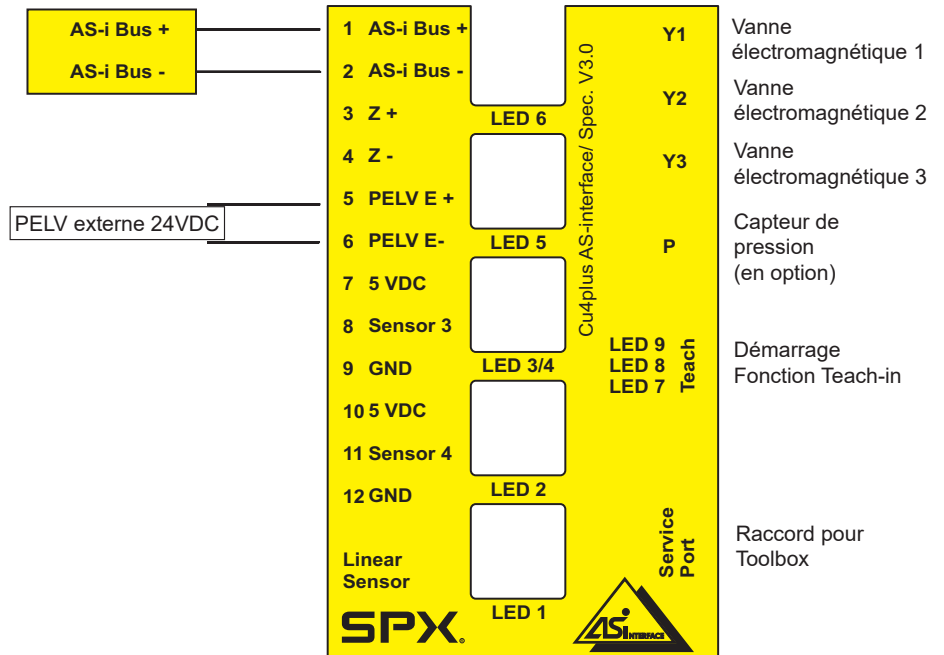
AS-i Bus +
AS-i Bus -

PELV externe 24VDC

1 AS-i Bus +
2 AS-i Bus -
3 Z +
4 Z -
5 PELV E +
6 PELV E-
7 5 VDC
8 Sensor 3
9 GND
10 5 VDC
11 Sensor 4
12 GND

Linear Sensor

SPX.

LED 6
LED 5
LED 3/4
LED 2
LED 1

Cu4plus AS-interface/ Spec. V3.0

Y1
Y2
Y3
P

LED 9
LED 8
LED 7
Teach

Service Port

ASi INTERFACE

Vanne électromagnétique 1

Vanne électromagnétique 2

Vanne électromagnétique 3

Capteur de pression (en option)

Démarrage Fonction Teach-in

Raccord pour Toolbox